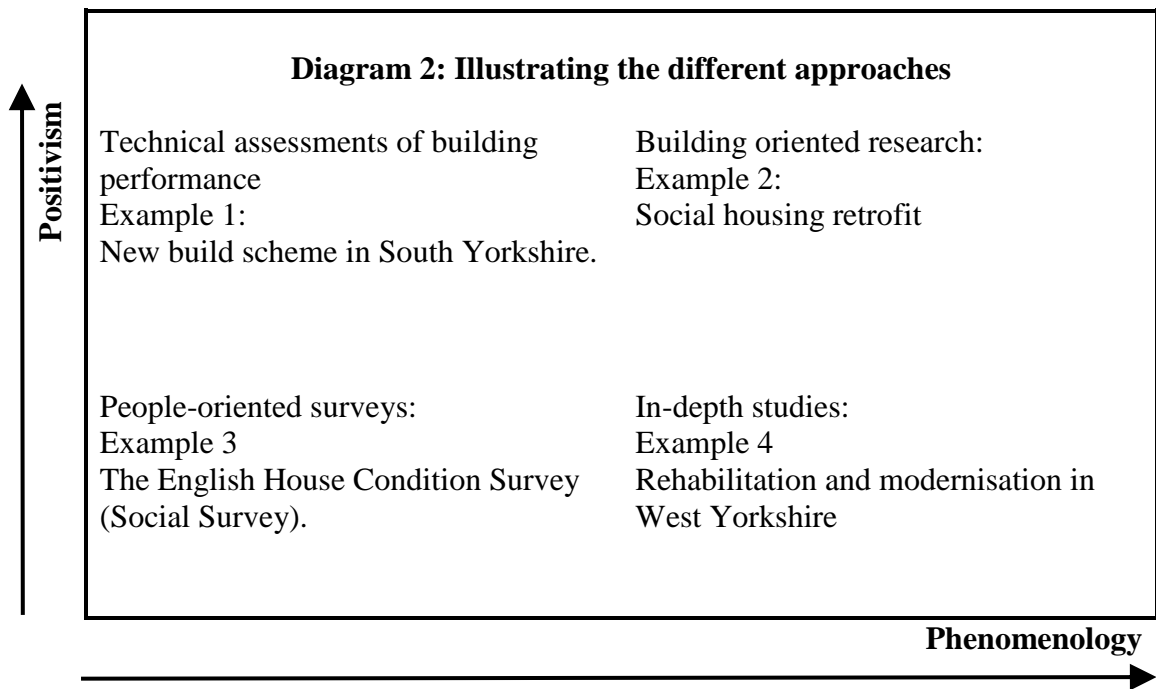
Positivism

Diagram 2: Illustrating the different approaches

Technical assessments of building performance
Example 1:
New build scheme in South Yorkshire.

Building oriented research:
Example 2:
Social housing retrofit

People-oriented surveys:
Example 3
The English House Condition Survey (Social Survey).

In-depth studies:
Example 4
Rehabilitation and modernisation in West Yorkshire

Phenomenology